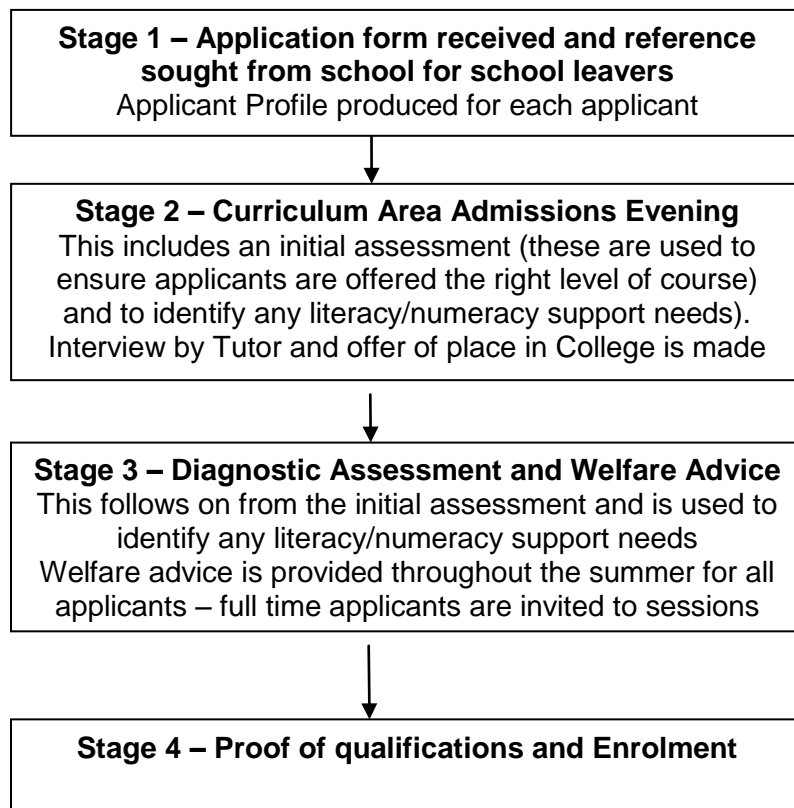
**Stage 1 – Application form received and reference sought from school for school leavers**
Applicant Profile produced for each applicant

**Stage 2 – Curriculum Area Admissions Evening**
This includes an initial assessment (these are used to ensure applicants are offered the right level of course) and to identify any literacy/numeracy support needs). Interview by Tutor and offer of place in College is made

**Stage 3 – Diagnostic Assessment and Welfare Advice**
This follows on from the initial assessment and is used to identify any literacy/numeracy support needs
Welfare advice is provided throughout the summer for all applicants – full time applicants are invited to sessions

**Stage 4 – Proof of qualifications and Enrolment**